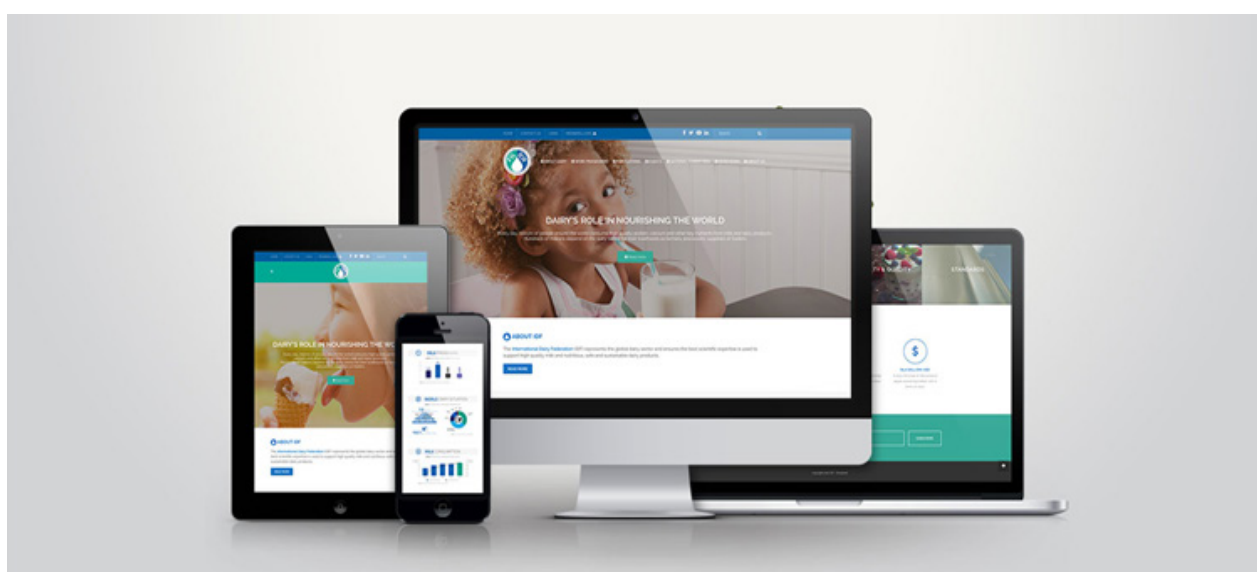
DAIRY'S ROLE IN NOURISHING THE WORLD

ABOUT IDF

The International Dairy Federation (IDF) represents the global dairy sector and ensures the best scientific expertise is used to support high quality milk and nutritious, safe and sustainable dairy products.

READ MORE

DAIRY'S ROLE IN NOURISHING THE WO

ABOUT IDF

READ MORE

STANDARDS

MILK CONSUMPTION

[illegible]